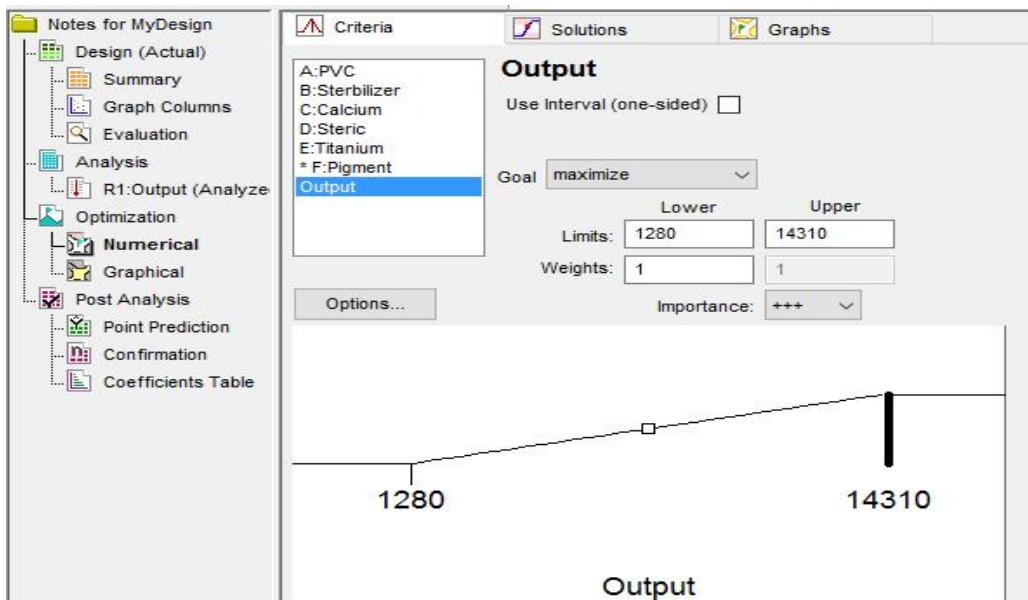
Notes for MyDesign
Design (Actual)
Summary
Graph Columns
Evaluation
Analysis
R1:Output (Analyze
Optimization
Numerical
Graphical
Post Analysis
Point Prediction
Confirmation
Coefficients Table

Criteria
Solutions
Graphs

A:PVC
B:Sterbilizer
C:Calcium
D:Steric
E:Titanium
* F:Pigment
Output

Output
Use Interval (one-sided)

Goal maximize

Lower
Upper
Limits: 1280
14310
Weights: 1
1

Options...
Importance: +++

1280
14310
Output